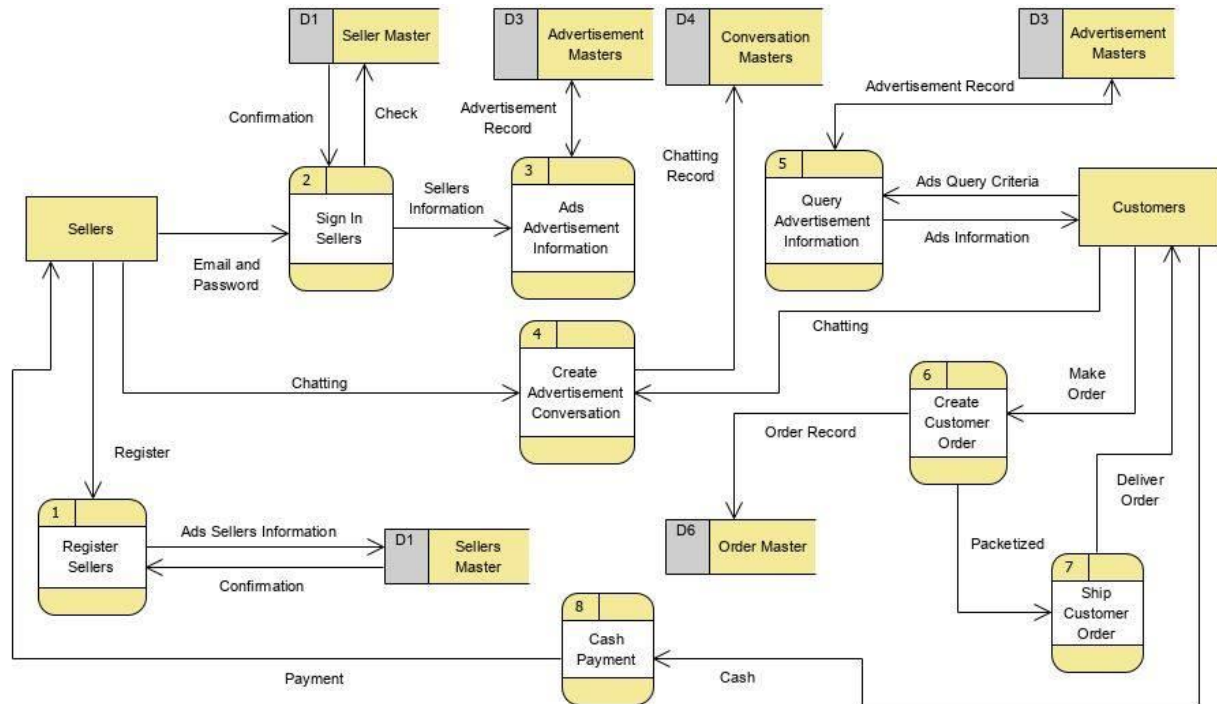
D1 Seller Master

D3 Advertisement Masters

D4 Conversation Masters

D3 Advertisement Masters

Confirmation

Check

Advertisement Record

Chatting Record

Advertisement Record

2 Sign In Sellers

Sellers Information

3 Ads Advertisement Information

5 Query Advertisement Information

Ads Query Criteria

Ads Information

Customers

Sellers

Email and Password

Chatting

4 Create Advertisement Conversation

Chatting

Make Order

6 Create Customer Order

Order Record

Register

Deliver Order

1 Register Sellers

Ads Sellers Information

Confirmation

D1 Sellers Master

D6 Order Master

Packetized

7 Ship Customer Order

8 Cash Payment

Payment

Cash